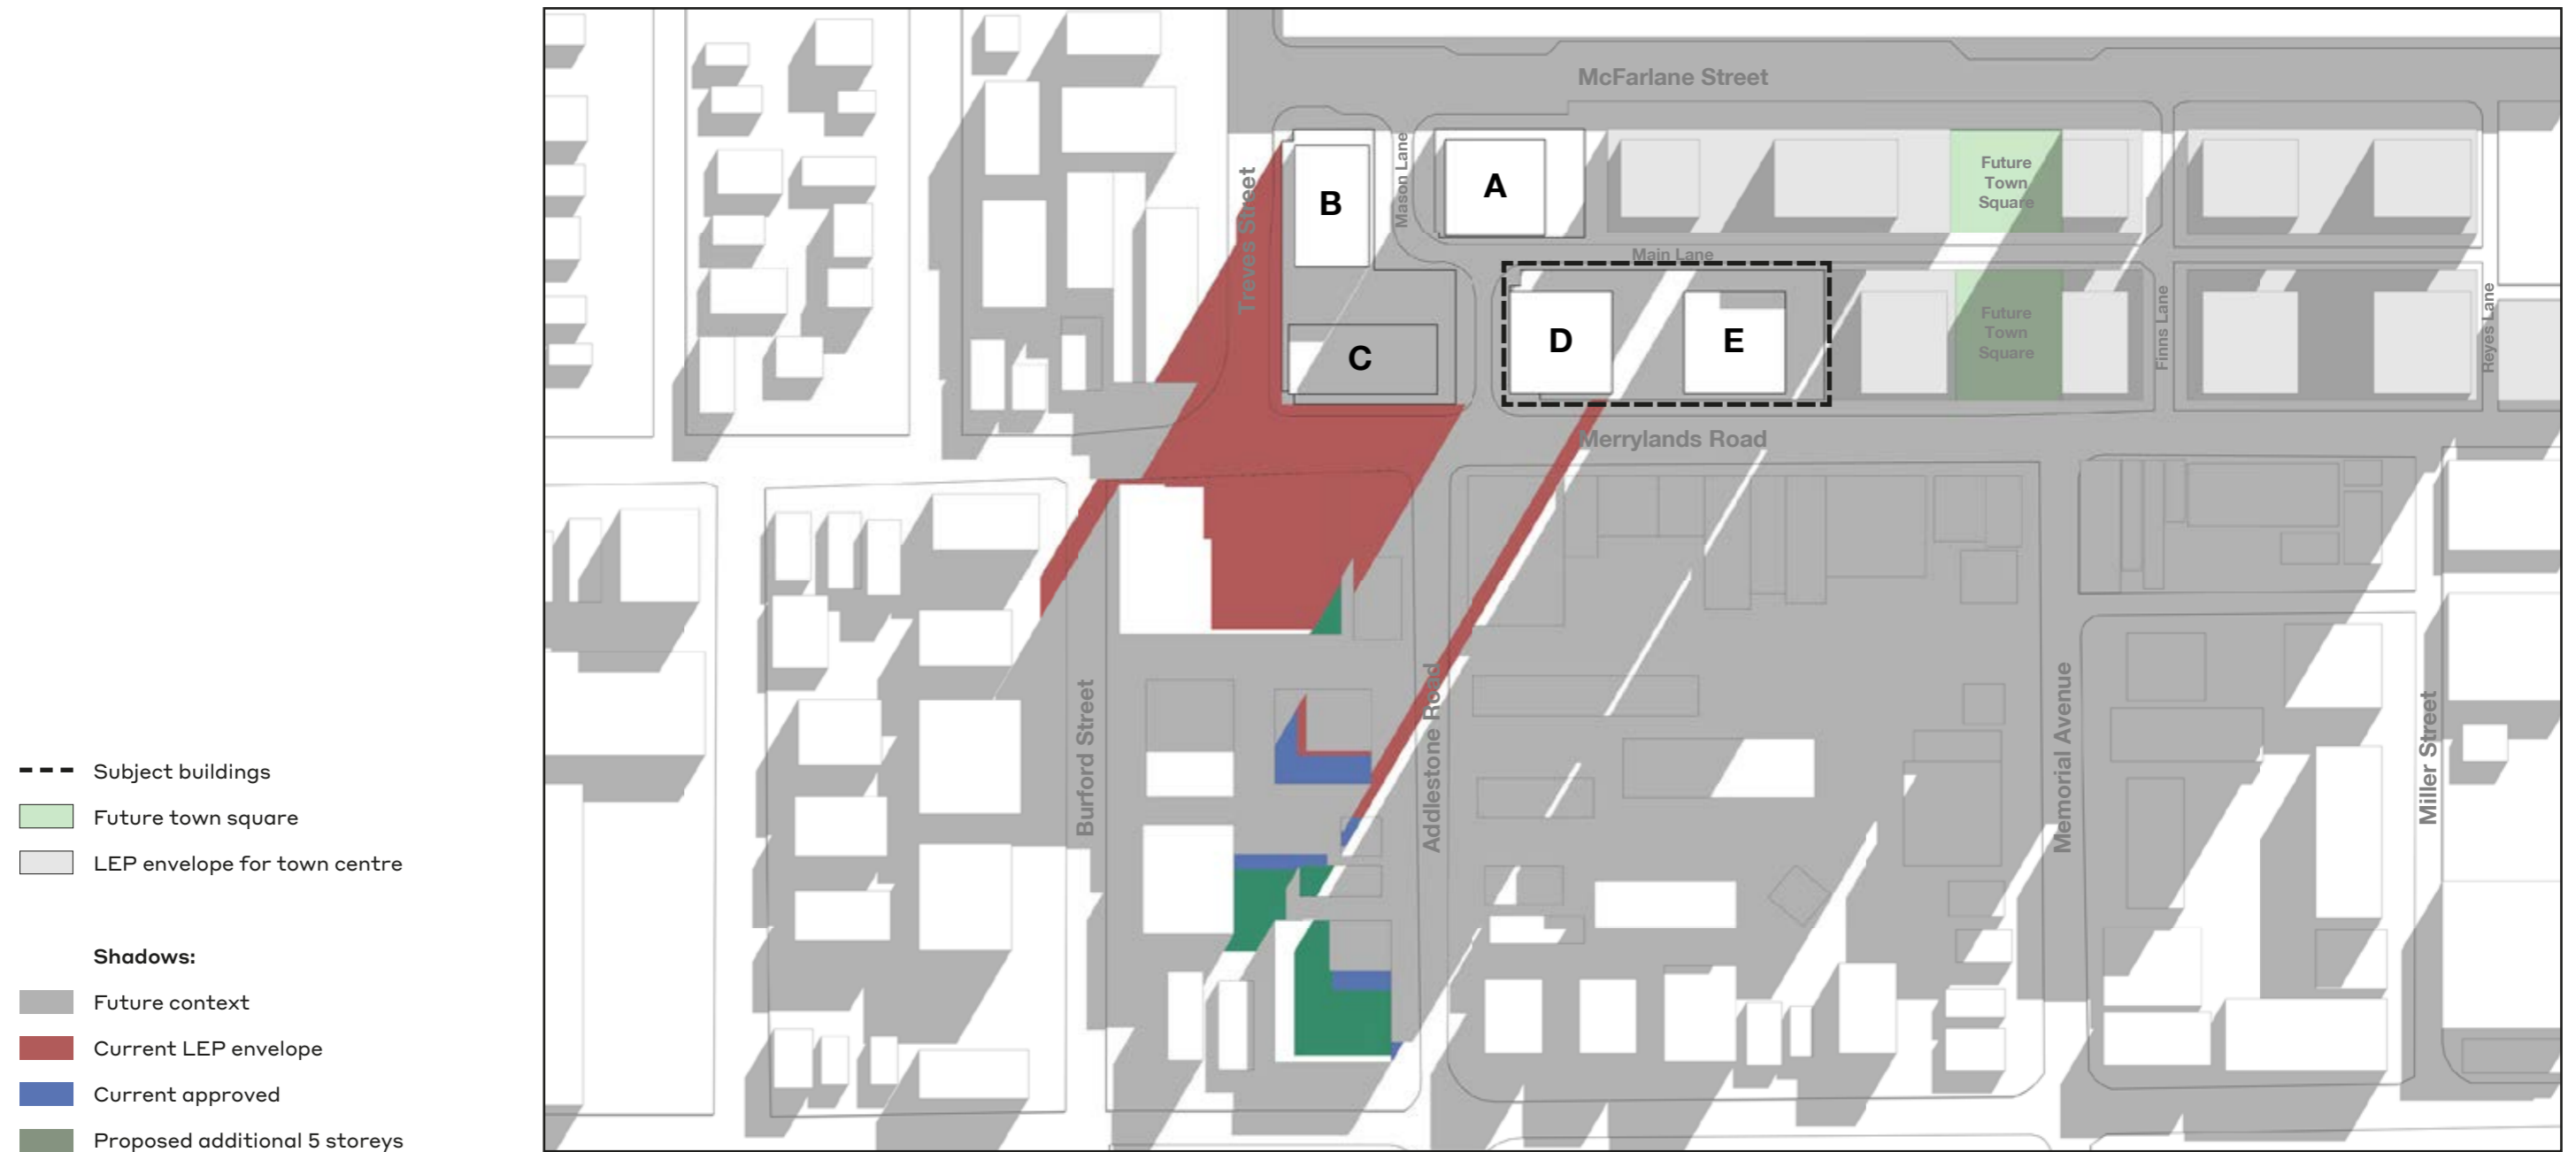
McFarlane Street

Treves Street

Mason Lane

B

A

Future Town Square

Main Lane

C

D

E

Future Town Square

Finns Lane

Heyes Lane

Merrylands Road

Burford Street

Addlestone Road

Memorial Avenue

Miller Street

Subject buildings

Future town square

LEP envelope for town centre

Shadows:

Future context

Current LEP envelope

Current approved

Proposed additional 5 storeys